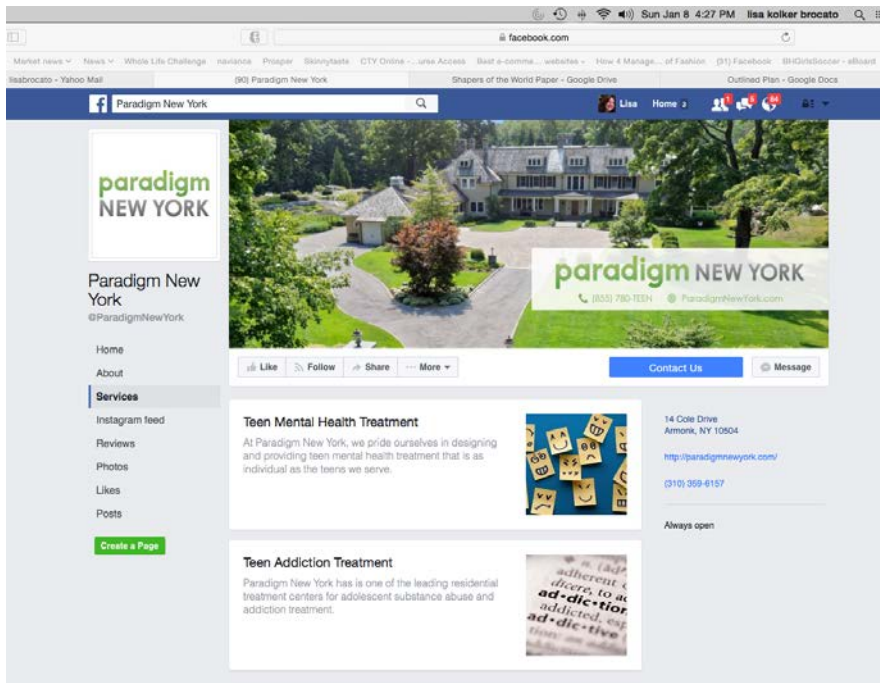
Sun Jan 8 4:27 PM lisa kolker brocato

facebook.com

Market news News Whole Life Challenge naviance Prosper Skinnytaste CTY Online - ...urse Access Best e-comme... websites How 4 Manage... of Fashion (91) Facebook BHGirlsSoccer - eBoard

lisabrocato - Yahoo Mail (90) Paradigm New York Shapers of the World Paper - Google Drive Outlined Plan - Google Docs

Paradigm New York

Lisa Home 2

paradigm NEW YORK

Paradigm New York
@ParadigmNewYork

Home
About
Services
Instagram feed
Reviews
Photos
Likes
Posts

Create a Page

paradigm NEW YORK
(855) 780-TEEN ParadigmNewYork.com

Like Follow Share More

Contact Us Message

Teen Mental Health Treatment

At Paradigm New York, we pride ourselves in designing and providing teen mental health treatment that is as individual as the teens we serve.

Teen Addiction Treatment

Paradigm New York has is one of the leading residential treatment centers for adolescent substance abuse and addiction treatment.

adherent
dicere, to
ad·dic·tion
addicted
ad·dic·tive

14 Cole Drive
Armonk, NY 10504

http://paradigmnewyork.com/

(310) 359-6157

Always open